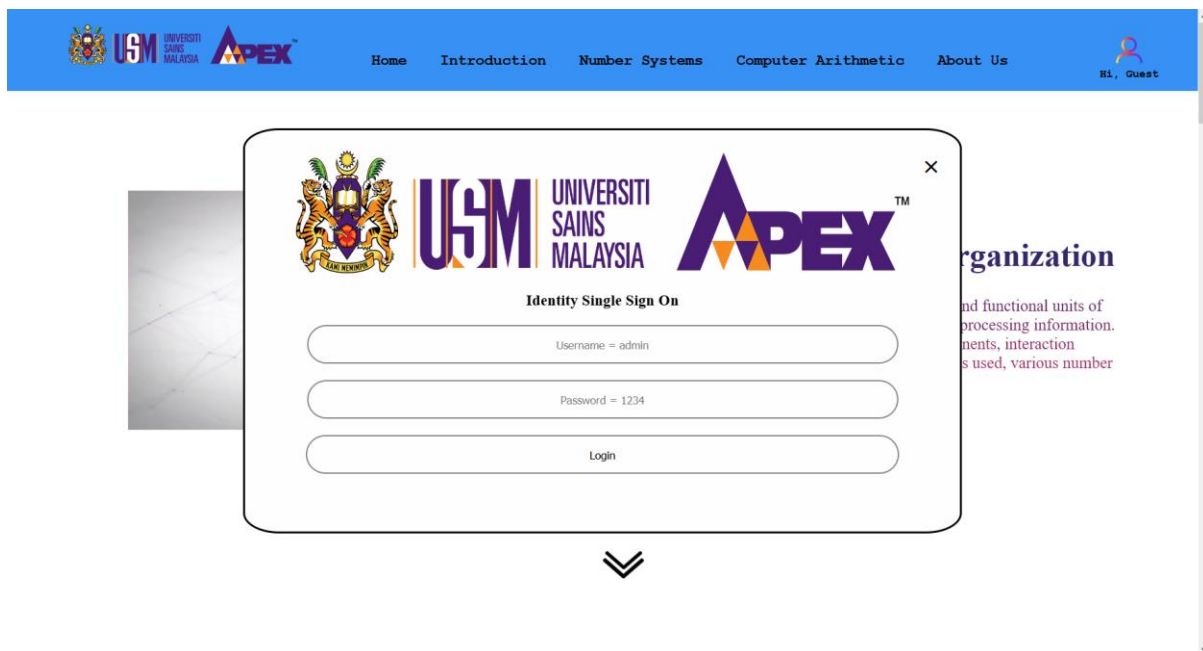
USM UNIVERSITI SAINS MALAYSIA APEX™

Home Introduction Number Systems Computer Arithmetic About Us

Hi, Guest

×

USM UNIVERSITI SAINS MALAYSIA APEX™

KAMI MEMIMPIN

Identity Single Sign On

Username = admin

Password = 1234

Login

rganization

nd functional units of processing information. nents, interaction s used, various number